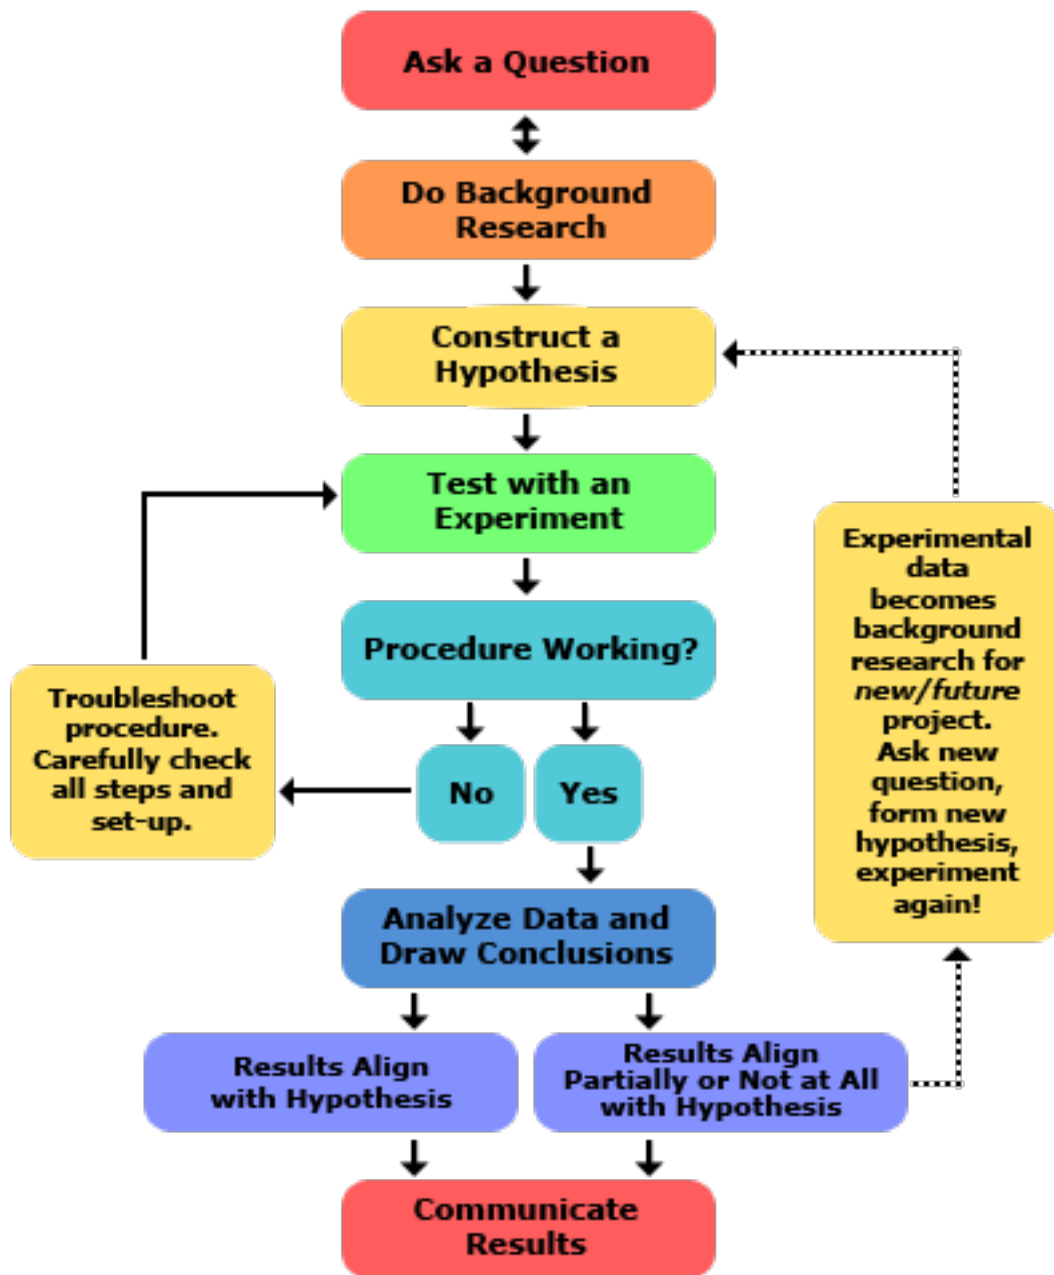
Ask a Question

Do Background Research

Construct a Hypothesis

Test with an Experiment

Procedure Working?

No

Yes

Troubleshoot procedure. Carefully check all steps and set-up.

Analyze Data and Draw Conclusions

Results Align with Hypothesis

Results Align Partially or Not at All with Hypothesis

Experimental data becomes background research for *new/future* project. Ask new question, form new hypothesis, experiment again!

Communicate Results